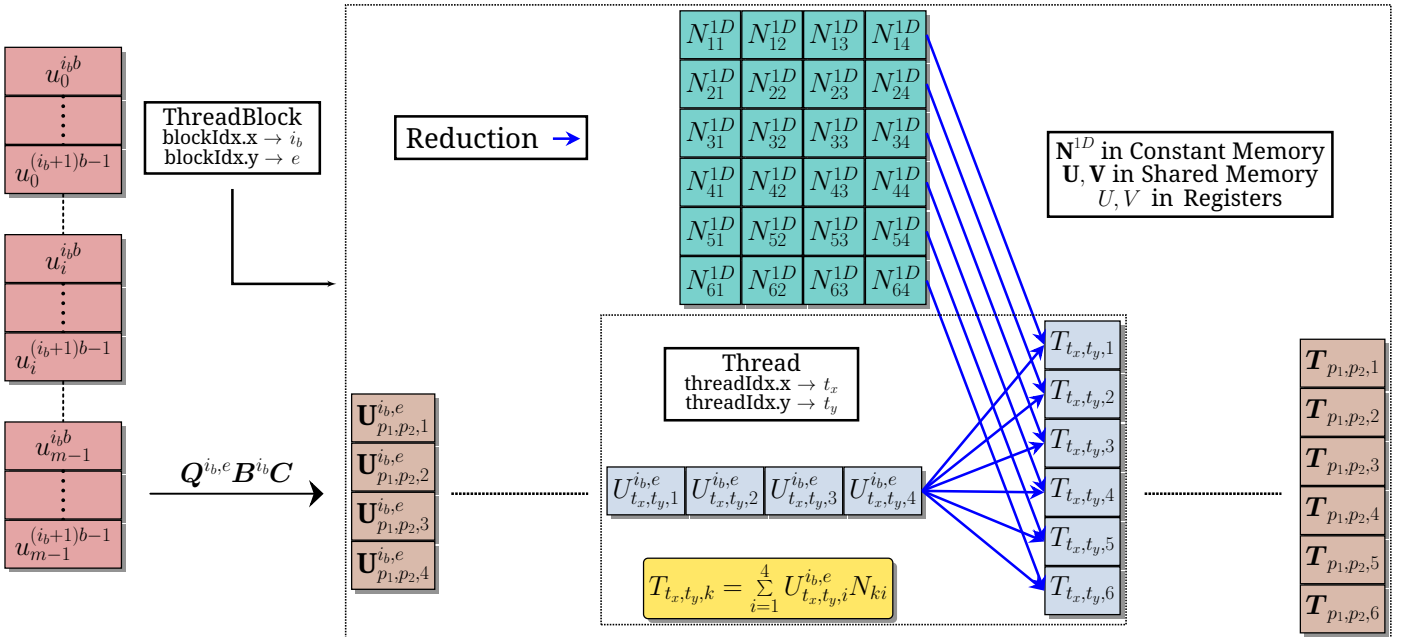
$u_0^{i_b b}$
$\vdots$
$u_0^{(i_b+1)b-1}$
$u_i^{i_b b}$
$\vdots$
$u_i^{(i_b+1)b-1}$
$u_{m-1}^{i_b b}$
$\vdots$
$u_{m-1}^{(i_b+1)b-1}$

ThreadBlock
blockIdx.x $\rightarrow i_b$
blockIdx.y $\rightarrow e$

$\boldsymbol{Q}^{i_b,e}\boldsymbol{B}^{i_b}\boldsymbol{C}$

$\mathbf{U}_{p_1,p_2,1}^{i_b,e}$
$\mathbf{U}_{p_1,p_2,2}^{i_b,e}$
$\mathbf{U}_{p_1,p_2,3}^{i_b,e}$
$\mathbf{U}_{p_1,p_2,4}^{i_b,e}$

Reduction

| $N_{11}^{1D}$ | $N_{12}^{1D}$ | $N_{13}^{1D}$ | $N_{14}^{1D}$ |
|---|---|---|---|
| $N_{21}^{1D}$ | $N_{22}^{1D}$ | $N_{23}^{1D}$ | $N_{24}^{1D}$ |
| $N_{31}^{1D}$ | $N_{32}^{1D}$ | $N_{33}^{1D}$ | $N_{34}^{1D}$ |
| $N_{41}^{1D}$ | $N_{42}^{1D}$ | $N_{43}^{1D}$ | $N_{44}^{1D}$ |
| $N_{51}^{1D}$ | $N_{52}^{1D}$ | $N_{53}^{1D}$ | $N_{54}^{1D}$ |
| $N_{61}^{1D}$ | $N_{62}^{1D}$ | $N_{63}^{1D}$ | $N_{64}^{1D}$ |

$\mathbf{N}^{1D}$ in Constant Memory
$\mathbf{U}, \mathbf{V}$ in Shared Memory
$U, V$ in Registers

Thread
threadIdx.x $\rightarrow t_x$
threadIdx.y $\rightarrow t_y$

$U_{t_x,t_y,1}^{i_b,e}$ $U_{t_x,t_y,2}^{i_b,e}$ $U_{t_x,t_y,3}^{i_b,e}$ $U_{t_x,t_y,4}^{i_b,e}$

$T_{t_x,t_y,k} = \sum_{i=1}^{4} U_{t_x,t_y,i}^{i_b,e} N_{ki}$

$T_{t_x,t_y,1}$
$T_{t_x,t_y,2}$
$T_{t_x,t_y,3}$
$T_{t_x,t_y,4}$
$T_{t_x,t_y,5}$
$T_{t_x,t_y,6}$

$\boldsymbol{T}_{p_1,p_2,1}$
$\boldsymbol{T}_{p_1,p_2,2}$
$\boldsymbol{T}_{p_1,p_2,3}$
$\boldsymbol{T}_{p_1,p_2,4}$
$\boldsymbol{T}_{p_1,p_2,5}$
$\boldsymbol{T}_{p_1,p_2,6}$